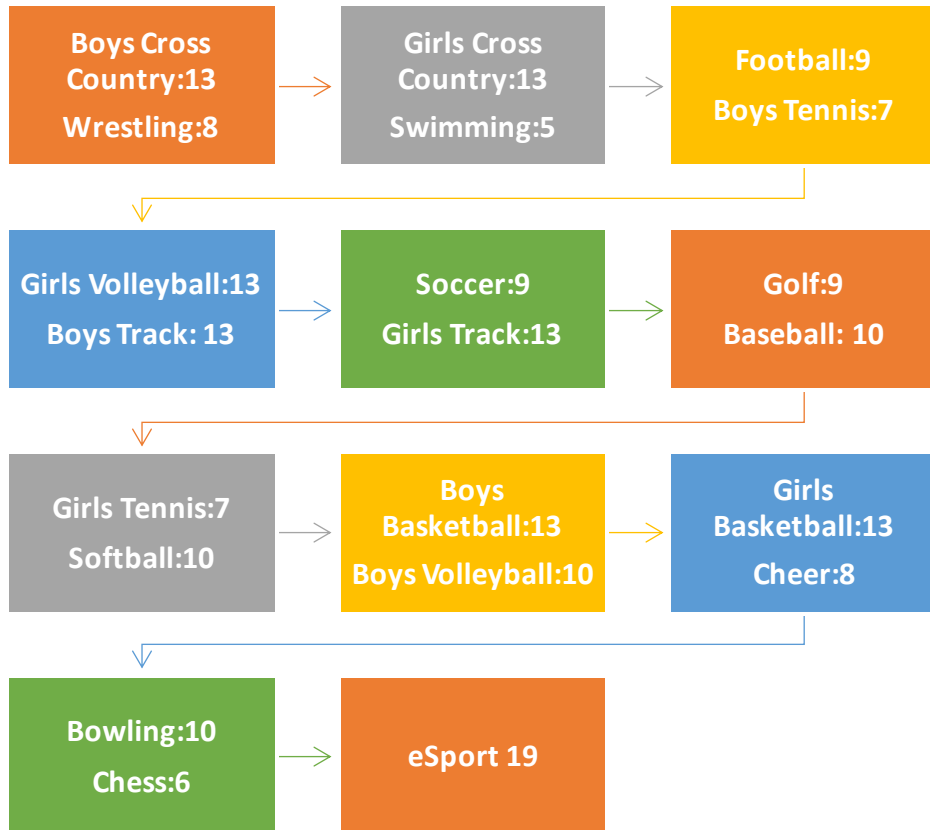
Boys Cross Country:13

Wrestling:8

Girls Cross Country:13

Swimming:5

Football:9

Boys Tennis:7

Girls Volleyball:13

Boys Track: 13

Soccer:9

Girls Track:13

Golf:9

Baseball: 10

Girls Tennis:7

Softball:10

Boys Basketball:13

Boys Volleyball:10

Girls Basketball:13

Cheer:8

Bowling:10

Chess:6

eSport 19